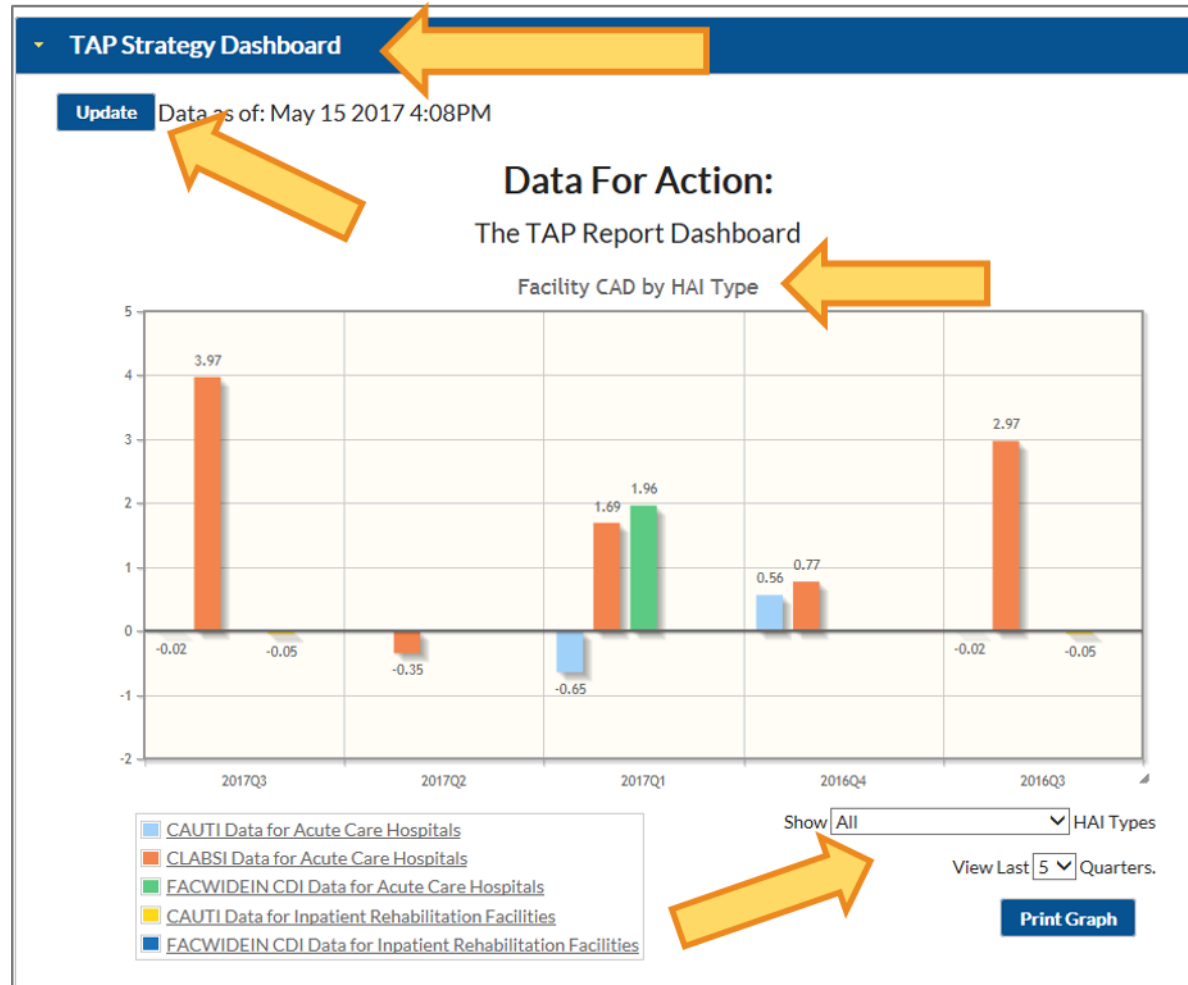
TAP Strategy Dashboard

Update Data as of: May 15 2017 4:08PM

Data For Action:

The TAP Report Dashboard

Facility CAD by HAI Type

5
4
3
2
1
0
-1
-2

3.97
-0.02
-0.05
-0.35
1.69
1.96
-0.65
0.56
0.77
2.97
-0.02
-0.05

2017Q3
2017Q2
2017Q1
2016Q4
2016Q3

CAUTI Data for Acute Care Hospitals
CLABSI Data for Acute Care Hospitals
FACWIDEIN CDI Data for Acute Care Hospitals
CAUTI Data for Inpatient Rehabilitation Facilities
FACWIDEIN CDI Data for Inpatient Rehabilitation Facilities

Show All HAI Types

View Last 5 Quarters.

Print Graph